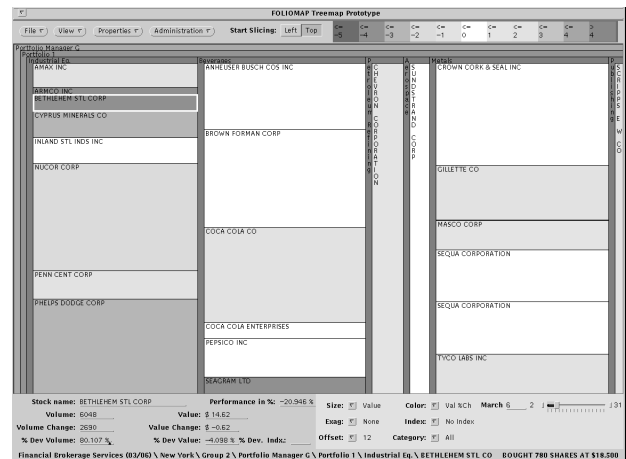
FOLIOMAP Treemap Prototype

File ▽ View ▽ Properties ▽ Administration ▽ Start Slicing: Left Top

<= -5 <= -4 <= -3 <= -2 <= -1 <= 0 <= 1 <= 2 <= 3 <= 4 > 4

Portfolio Manager G
Portfolio 1
Industrial Eq.

AMAX INC
ARMCO INC
BETHLEHEM STL CORP
CYPRUS MINERALS CO
INLAND STL INDS INC
NUCOR CORP
PENN CENT CORP
PHELPS DODGE CORP

Beverages
ANHEUSER BUSCH COS INC
BROWN FORMAN CORP
COCA COLA CO
COCA COLA ENTERPRISES
PEPSICO INC
SEAGRAM LTD

P
CHEVRON CORPORATION

S
SUNDSTRAND CORP

Metals
CROWN CORK & SEAL INC
GILLETTE CO
MASCO CORP
SEQUA CORPORATION
SEQUA CORPORATION
TYCO LABS INC

SCRIPPS E W CO

Stock name: BETHLEHEM STL CORP
Performance in %: -20.946 %
Volume: 6048
Value: $ 14.62
Volume Change: 2690
Value Change: $ -0.62
% Dev Volume: 80.107 %
% Dev Value: -4.098 %
% Dev. Indx.:

Size: Value
Exag: None
Offset: 12
Color: Val %Ch
Index: No Index
Category: All
March 6 2 31

Financial Brokerage Services (03/06) \ New York \ Group 2 \ Portfolio Manager G \ Portfolio 1 \ Industrial Eq. \ BETHLEHEM STL CO BOUGHT 780 SHARES AT $18.500